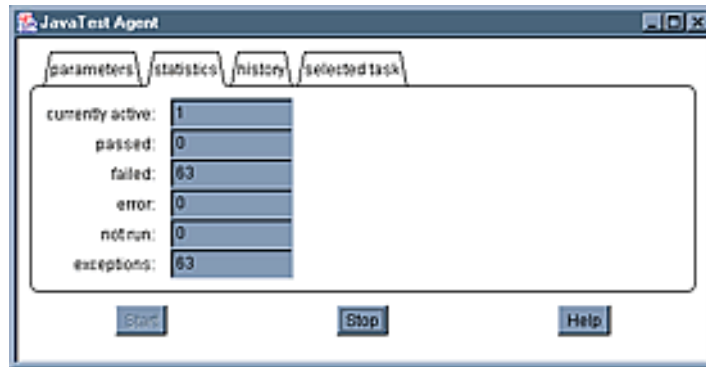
JavaTest Agent

parameters statistics history selected task

| | |
|---|---|
| currently active: | 1 |
| passed: | 0 |
| failed: | 63 |
| error: | 0 |
| not run: | 0 |
| exceptions: | 63 |

Start Stop Help